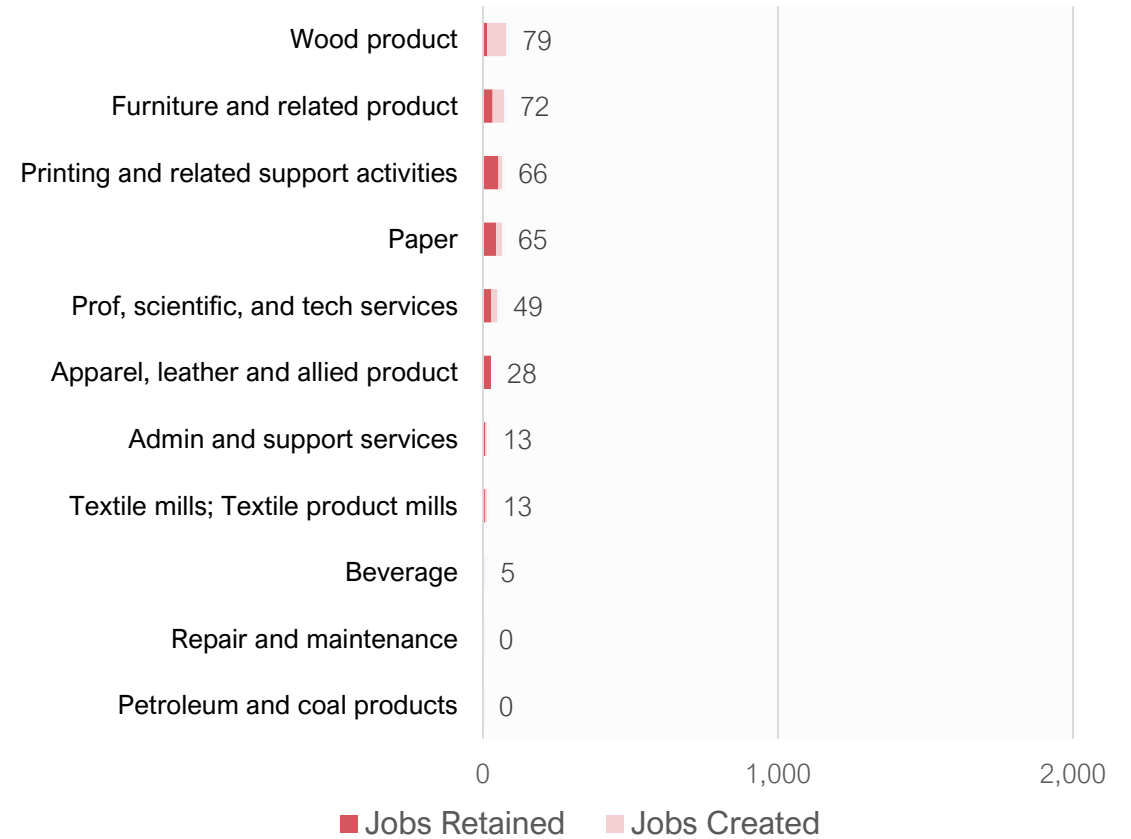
Wood product 79
Furniture and related product 72
Printing and related support activities 66
Paper 65
Prof, scientific, and tech services 49
Apparel, leather and allied product 28
Admin and support services 13
Textile mills; Textile product mills 13
Beverage 5
Repair and maintenance 0
Petroleum and coal products 0

0
1,000
2,000

Jobs Retained
Jobs Created